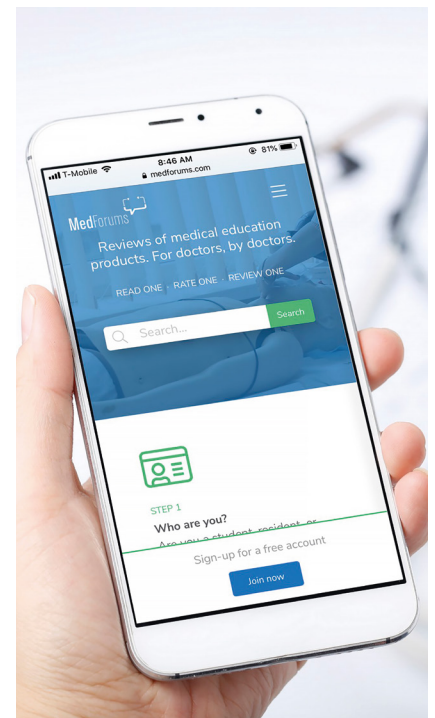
T-Mobile 8:46 AM 81%
medforums.com

MedForums

Reviews of medical education products. For doctors, by doctors.

READ ONE | RATE ONE | REVIEW ONE

Search...
Search

STEP 1
Who are you?
Are you a student, resident, or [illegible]

Sign-up for a free account
Join now